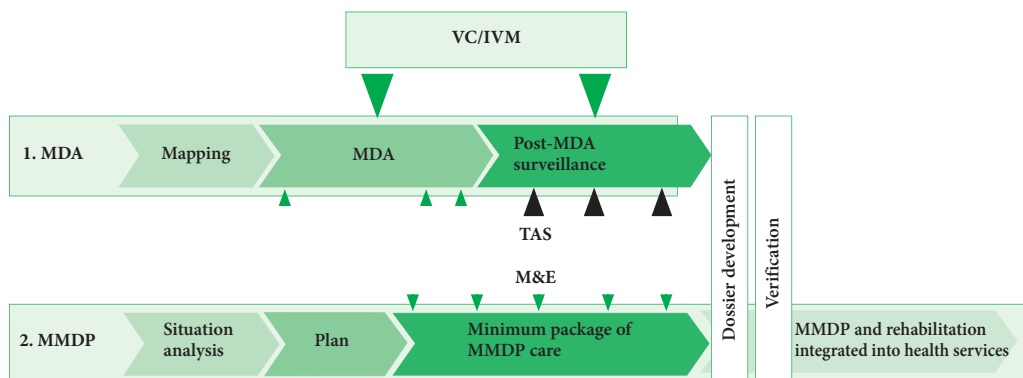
VC/IVM

1. MDA

Mapping

MDA

Post-MDA surveillance

TAS

M&E

Dossier development

Verification

2. MMDP

Situation analysis

Plan

Minimum package of MMDP care

MMDP and rehabilitation integrated into health services